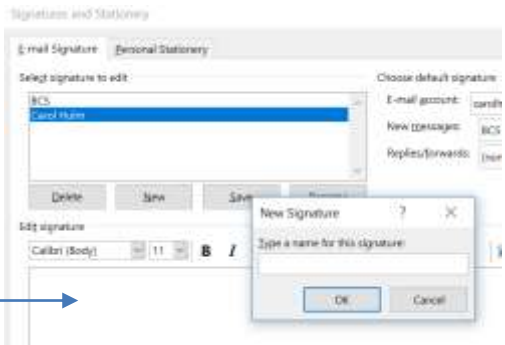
Signatures and Stationery

E-mail Signature | Personal Stationery

Select signature to edit

BCS
Carol Hunn

Delete | New | Save | Rename

Edit signature

Calibri (Body) | 11 | B | I

Choose default signature

E-mail account: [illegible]

New messages: BCS

Replies/forwards: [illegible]

New Signature | ? | X

Type a name for this signature:

OK | Cancel